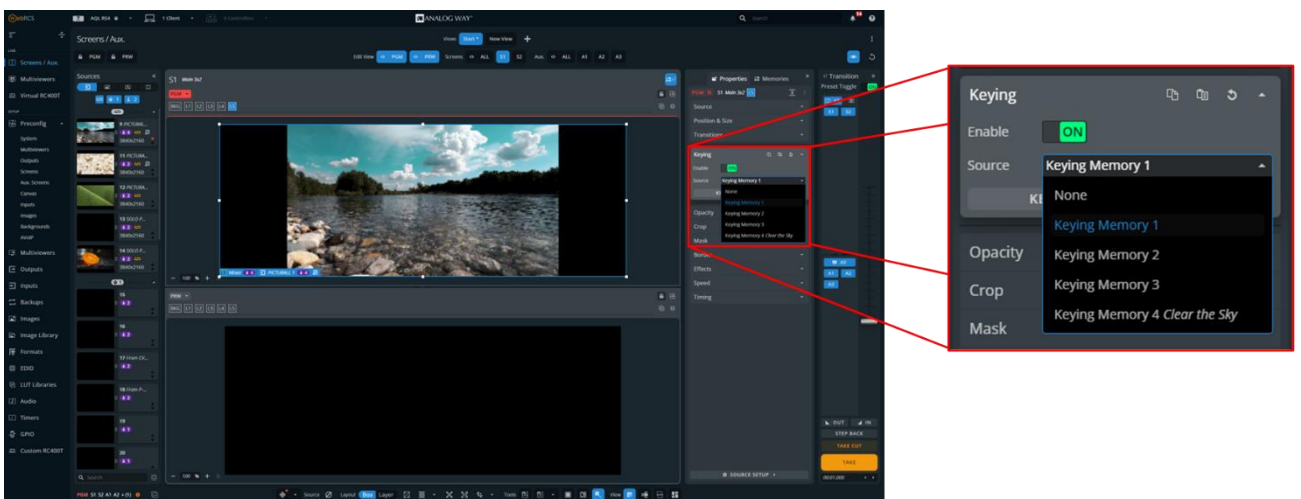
WebRCS AQL RS4 1 Client 4 Controllers ANALOG WAY Search

Screens / Aux.

View: Start New View

PGM PVW Edit View PGM PVW Screens ALL S1 S2 Aux. ALL A1 A2 A3

Screens / Aux.
Multiviewers
Virtual RC400T
Preconfig
System
Multiviewers
Outputs
Screens
Aux. Screens
Canvas
Inputs
Images
Backgrounds
AVoIP
Multiviewers
Outputs
Inputs
Backups
Images
Image Library
Formats
EDID
LUT Libraries
Audio
Timers
GPIO
Custom RC400T

Sources

S1 Main 3x2

PGM

Properties Memories

Source
Position & Size
Transitions
Keying
Enable ON
Source Keying Memory 1
None
Keying Memory 1
Keying Memory 2
Keying Memory 3
Keying Memory 4 Clear the Sky
Opacity
Crop
Mask
Borders
Effects
Speed
Timing

SOURCE SETUP

Transition
Preset Toggle

PVW

STEP BACK
TAKE CUT
TAKE

Keying
Enable ON
Source Keying Memory 1
None
Keying Memory 1
Keying Memory 2
Keying Memory 3
Keying Memory 4 Clear the Sky
Opacity
Crop
Mask